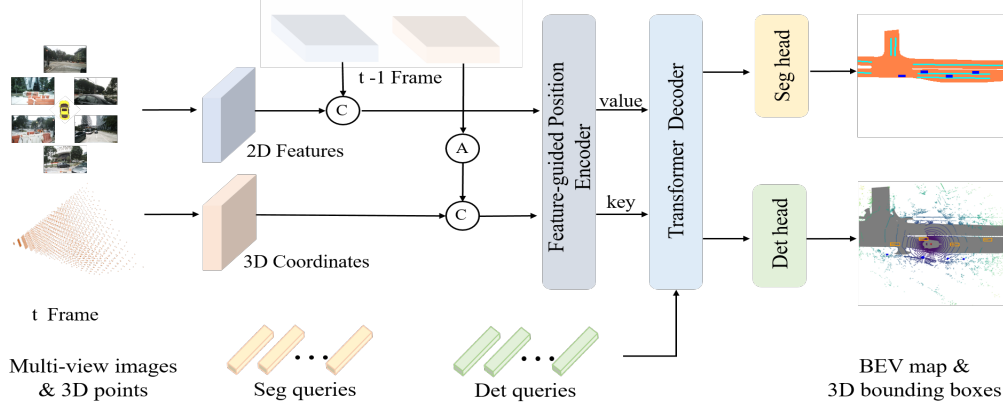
t -1 Frame

C

A

C

2D Features

3D Coordinates

t Frame

Multi-view images & 3D points

Feature-guided Position Encoder

value

key

Transformer Decoder

Seg head

Det head

Seg queries

Det queries

BEV map & 3D bounding boxes